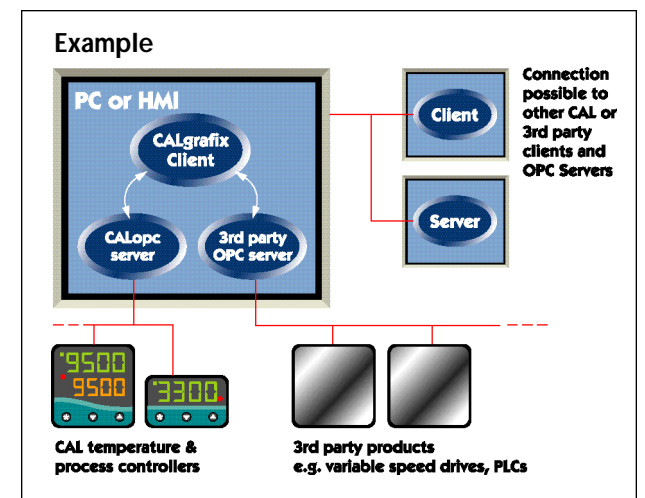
Example

PC or HMI

CALgrafix Client

CALopc server

3rd party OPC server

Client

Server

Connection possible to other CAL or 3rd party clients and OPC Servers

9500
9500

3300

CAL temperature & process controllers

3rd party products e.g. variable speed drives, PLCs